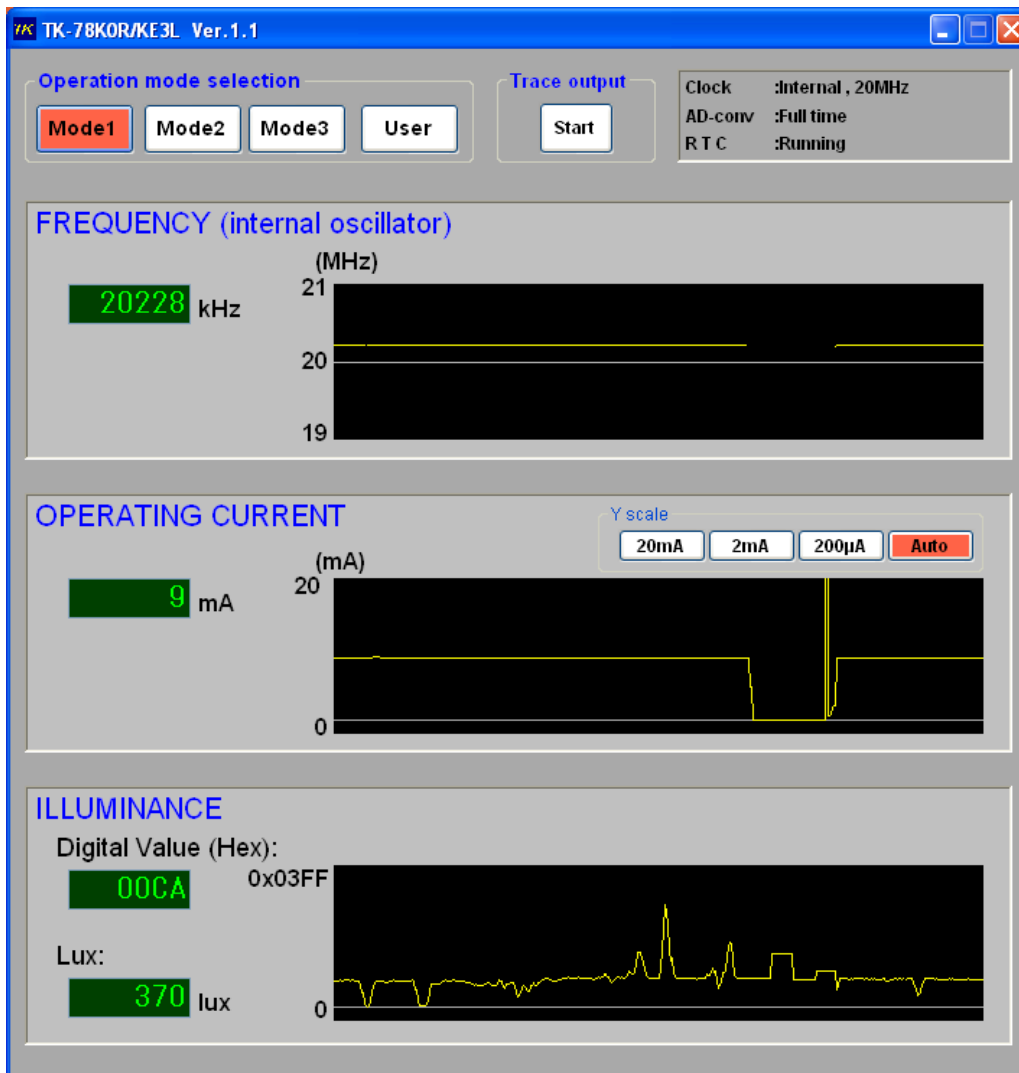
TK TK-78K0R/KE3L Ver.1.1

Operation mode selection

Mode1 Mode2 Mode3 User

Trace output

Start

Clock :Internal , 20MHz
AD-conv :Full time
R T C :Running

FREQUENCY (internal oscillator)

20228 kHz

(MHz)
21
20
19

OPERATING CURRENT

Y scale
20mA 2mA 200μA Auto

9 mA

(mA)
20
0

ILLUMINANCE

Digital Value (Hex):

00CA

0x03FF

Lux:

370 lux

0